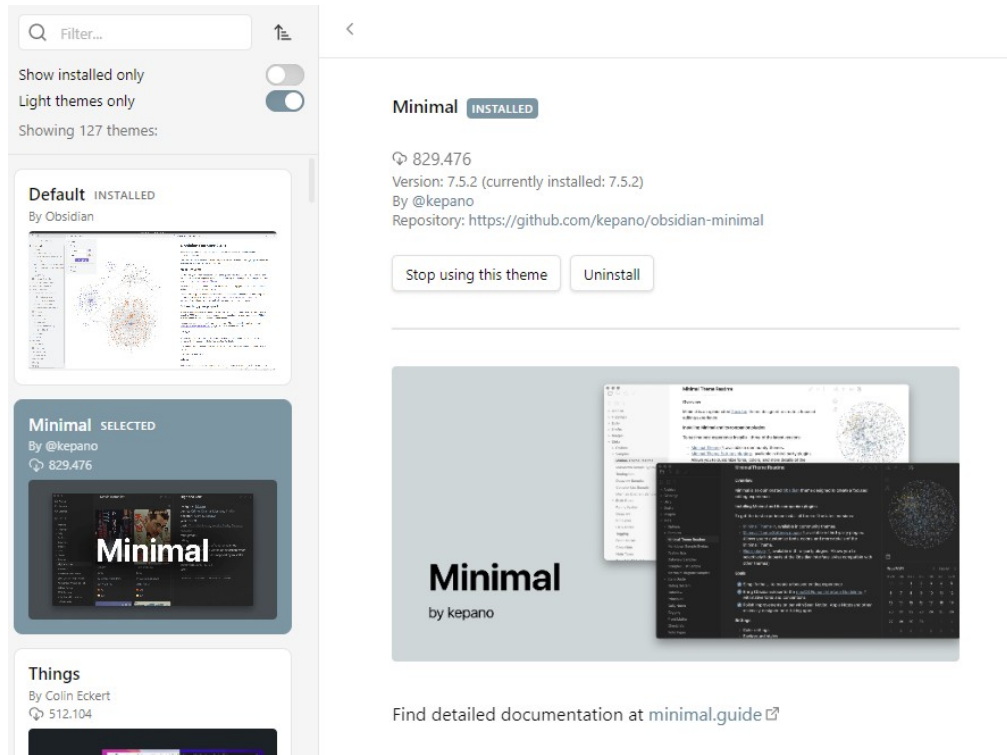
Filter...

Show installed only
Light themes only
Showing 127 themes:

Default INSTALLED
By Obsidian

Minimal SELECTED
By @kepano
829.476

Minimal

Things
By Colin Eckert
512.104

<

Minimal INSTALLED

829.476
Version: 7.5.2 (currently installed: 7.5.2)
By @kepano
Repository: https://github.com/kepano/obsidian-minimal

Stop using this theme
Uninstall

Minimal
by kepano

Find detailed documentation at minimal.guide